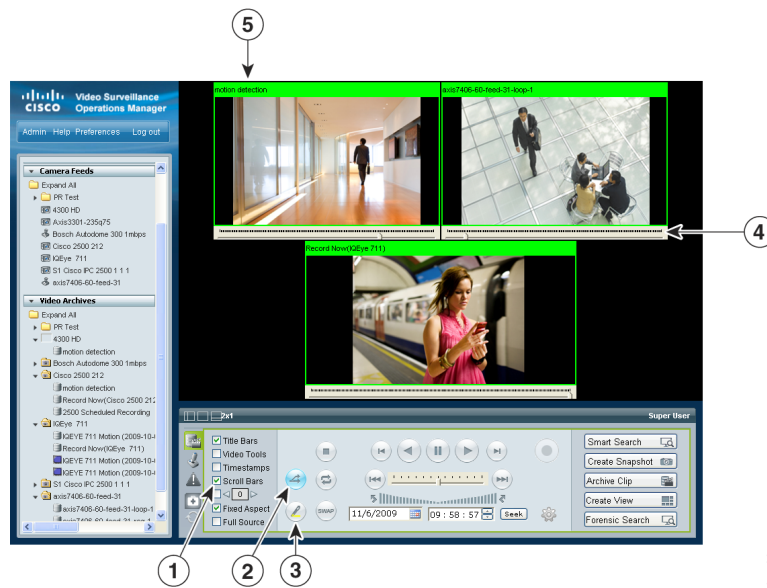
5

CISCO Video Surveillance Operations Manager

Admin Help Preferences Log out

Camera Feeds
Expand All
PR Test
4300 HD
Axis3301-235q75
Bosch Autodome 300 1mbps
Cisco 2500 212
IQEye 711
S1 Cisco IPC 2500 1 1 1
axis7406-60-feed-31

Video Archives
Expand All
PR Test
4300 HD
motion detection
Bosch Autodome 300 1mbps
Cisco 2500 212
motion detection
Record Now(Cisco 2500 212
2500 Scheduled Recording
IQEye 711
IQEYE 711 Motion (2009-10-4
Record Now(IQEye 711)
IQEYE 711 Motion (2009-10-4
IQEYE 711 Motion (2009-10-4
S1 Cisco IPC 2500 1 1 1
axis7406-60-feed-31
axis7406-60-feed-31-loop-1
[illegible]

motion detection

axis7406-60-feed-31-loop-1

4

Record Now(IQEye 711)

2x1

Super User

Title Bars
Video Tools
Timestamps
Scroll Bars
0
Fixed Aspect
Full Source

SWAP

11/6/2009

09 : 58 : 57

Seek

Smart Search
Create Snapshot
Archive Clip
Create View
Forensic Search

1 2 3